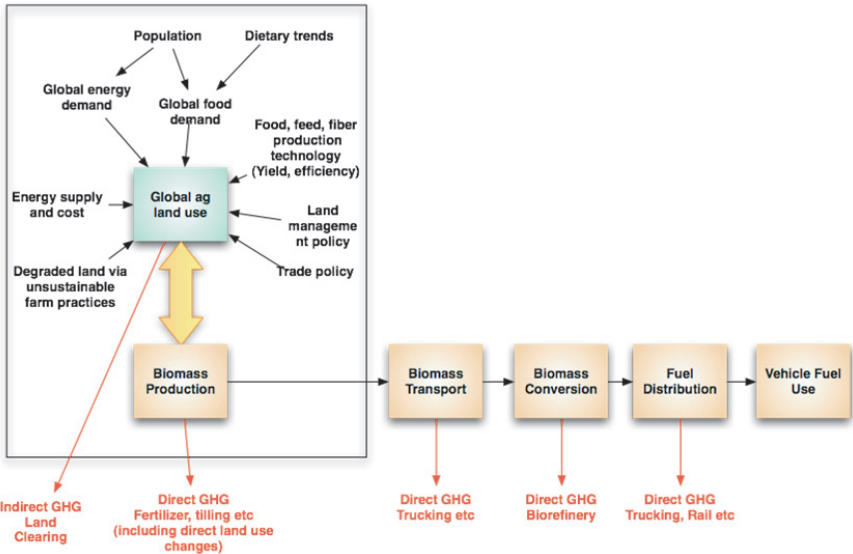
Population

Dietary trends

Global energy demand

Global food demand

Food, feed, fiber production technology (Yield, efficiency)

Energy supply and cost

Global ag land use

Land manageme nt policy

Degraded land via unsustainable farm practices

Trade policy

Biomass Production

Biomass Transport

Biomass Conversion

Fuel Distribution

Vehicle Fuel Use

Indirect GHG Land Clearing

Direct GHG Fertilizer, tilling etc (including direct land use changes)

Direct GHG Trucking etc

Direct GHG Biorefinery

Direct GHG Trucking, Rail etc